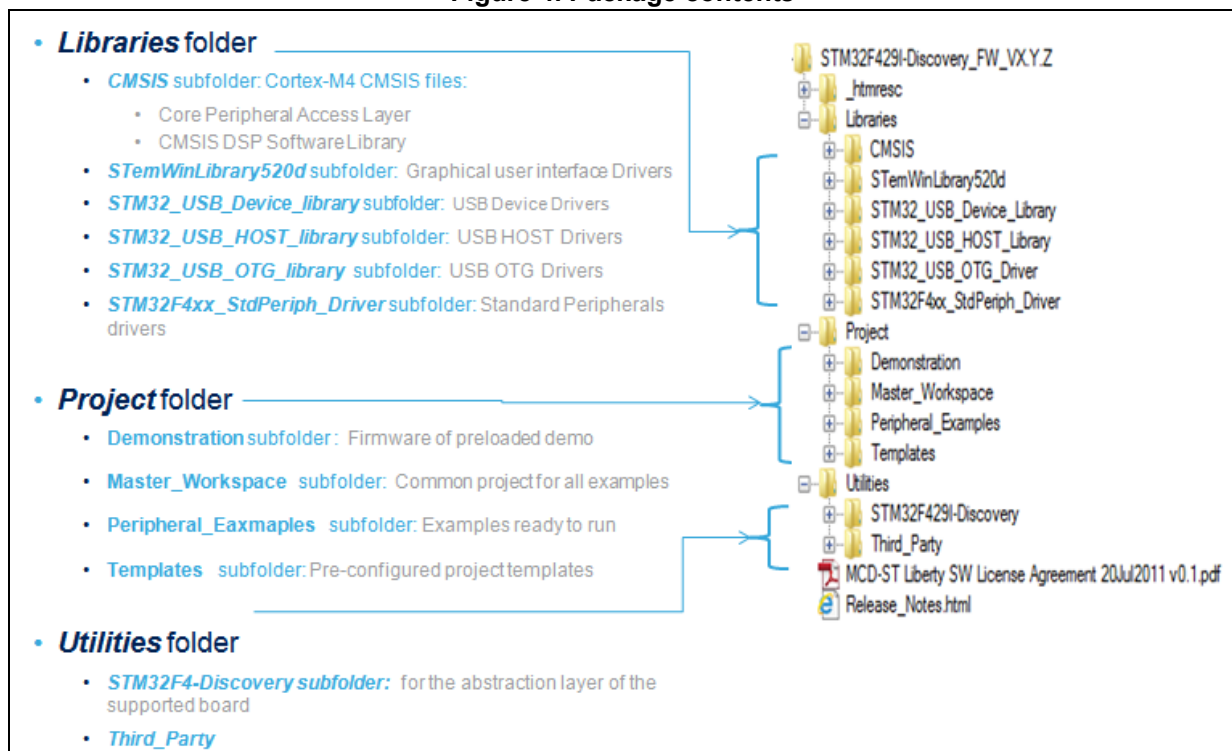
Figure 4. Package contents

• Libraries folder
• CMSIS subfolder: Cortex-M4 CMSIS files:
• Core Peripheral Access Layer
• CMSIS DSP Software Library
• STemWinLibrary520d subfolder: Graphical user interface Drivers
• STM32_USB_Device_library subfolder: USB Device Drivers
• STM32_USB_HOST_library subfolder: USB HOST Drivers
• STM32_USB_OTG_library subfolder: USB OTG Drivers
• STM32F4xx_StdPeriph_Driver subfolder: Standard Peripherals drivers

• Project folder
• Demonstration subfolder : Firmware of preloaded demo
• Master_Workspace subfolder: Common project for all examples
• Peripheral_Eaxmaples subfolder: Examples ready to run
• Templates subfolder: Pre-configured project templates

• Utilities folder
• STM32F4-Discovery subfolder: for the abstraction layer of the supported board
• Third_Party

STM32F429I-Discovery_FW_VX.Y.Z
_htmresc
Libraries
CMSIS
STemWinLibrary520d
STM32_USB_Device_Library
STM32_USB_HOST_Library
STM32_USB_OTG_Driver
STM32F4xx_StdPeriph_Driver
Project
Demonstration
Master_Workspace
Peripheral_Examples
Templates
Utilities
STM32F429I-Discovery
Third_Party
MCD-ST Liberty SW License Agreement 20Jul2011 v0.1.pdf
Release_Notes.html